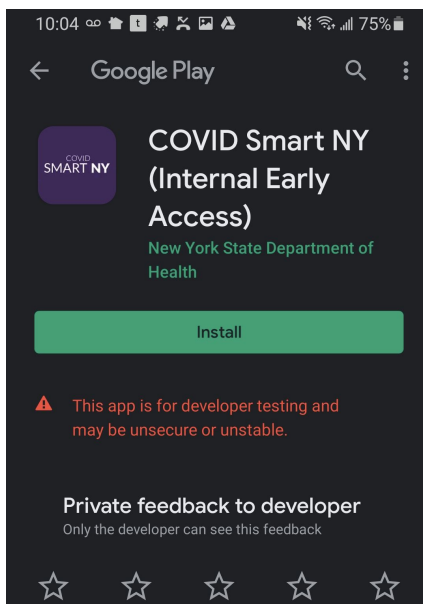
10:04 75%

Google Play

COVID
SMART NY

COVID Smart NY (Internal Early Access)

New York State Department of Health

Install

This app is for developer testing and may be unsecure or unstable.

Private feedback to developer
Only the developer can see this feedback